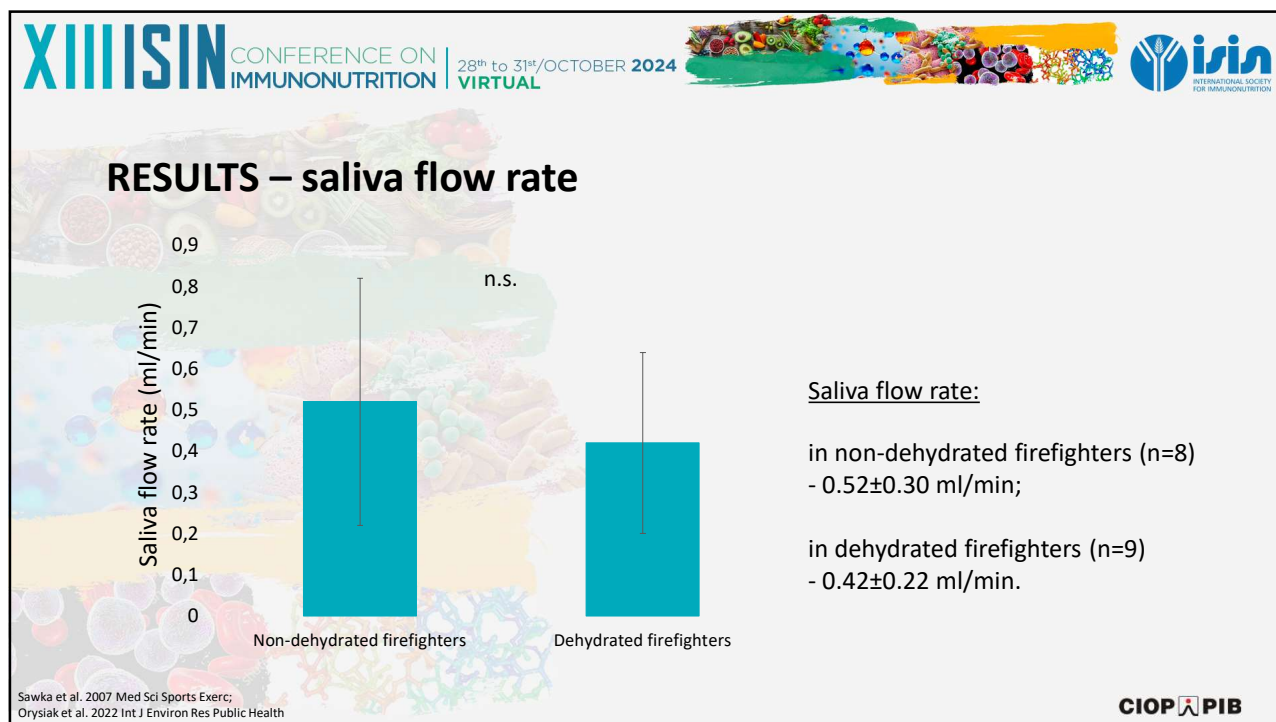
XIII ISIN CONFERENCE ON IMMUNONUTRITION | 28th to 31st/OCTOBER 2024 VIRTUAL

isin INTERNATIONAL SOCIETY FOR IMMUNONUTRITION

RESULTS – saliva flow rate

Saliva flow rate (ml/min)

0,9
0,8
0,7
0,6
0,5
0,4
0,3
0,2
0,1
0

n.s.

Non-dehydrated firefighters

Dehydrated firefighters

Saliva flow rate:

in non-dehydrated firefighters (n=8) - 0.52±0.30 ml/min;

in dehydrated firefighters (n=9) - 0.42±0.22 ml/min.

Sawka et al. 2007 Med Sci Sports Exerc;
Orysiak et al. 2022 Int J Environ Res Public Health

CIOP PIB